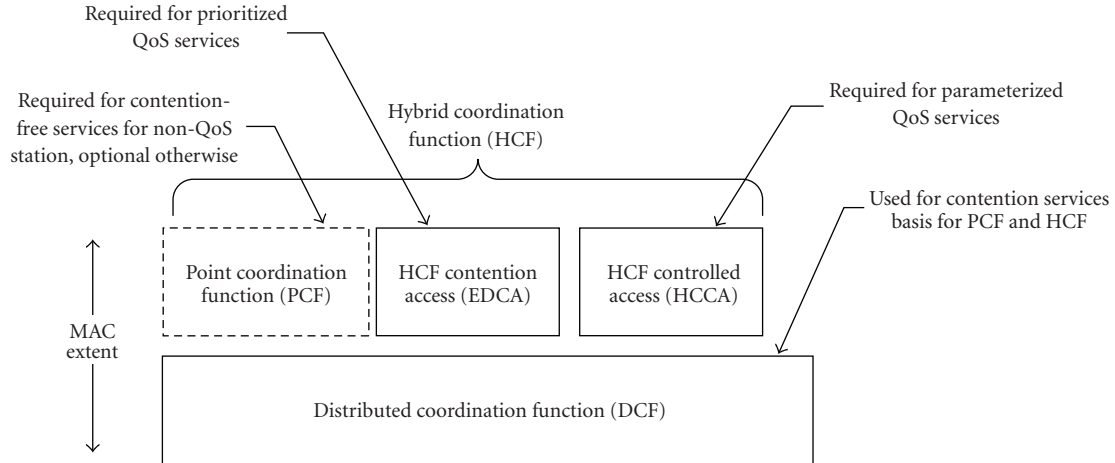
Required for prioritized QoS services

Required for contention-free services for non-QoS station, optional otherwise

Hybrid coordination function (HCF)

Required for parameterized QoS services

Used for contention services basis for PCF and HCF

Point coordination function (PCF)

HCF contention access (EDCA)

HCF controlled access (HCCA)

MAC extent

Distributed coordination function (DCF)